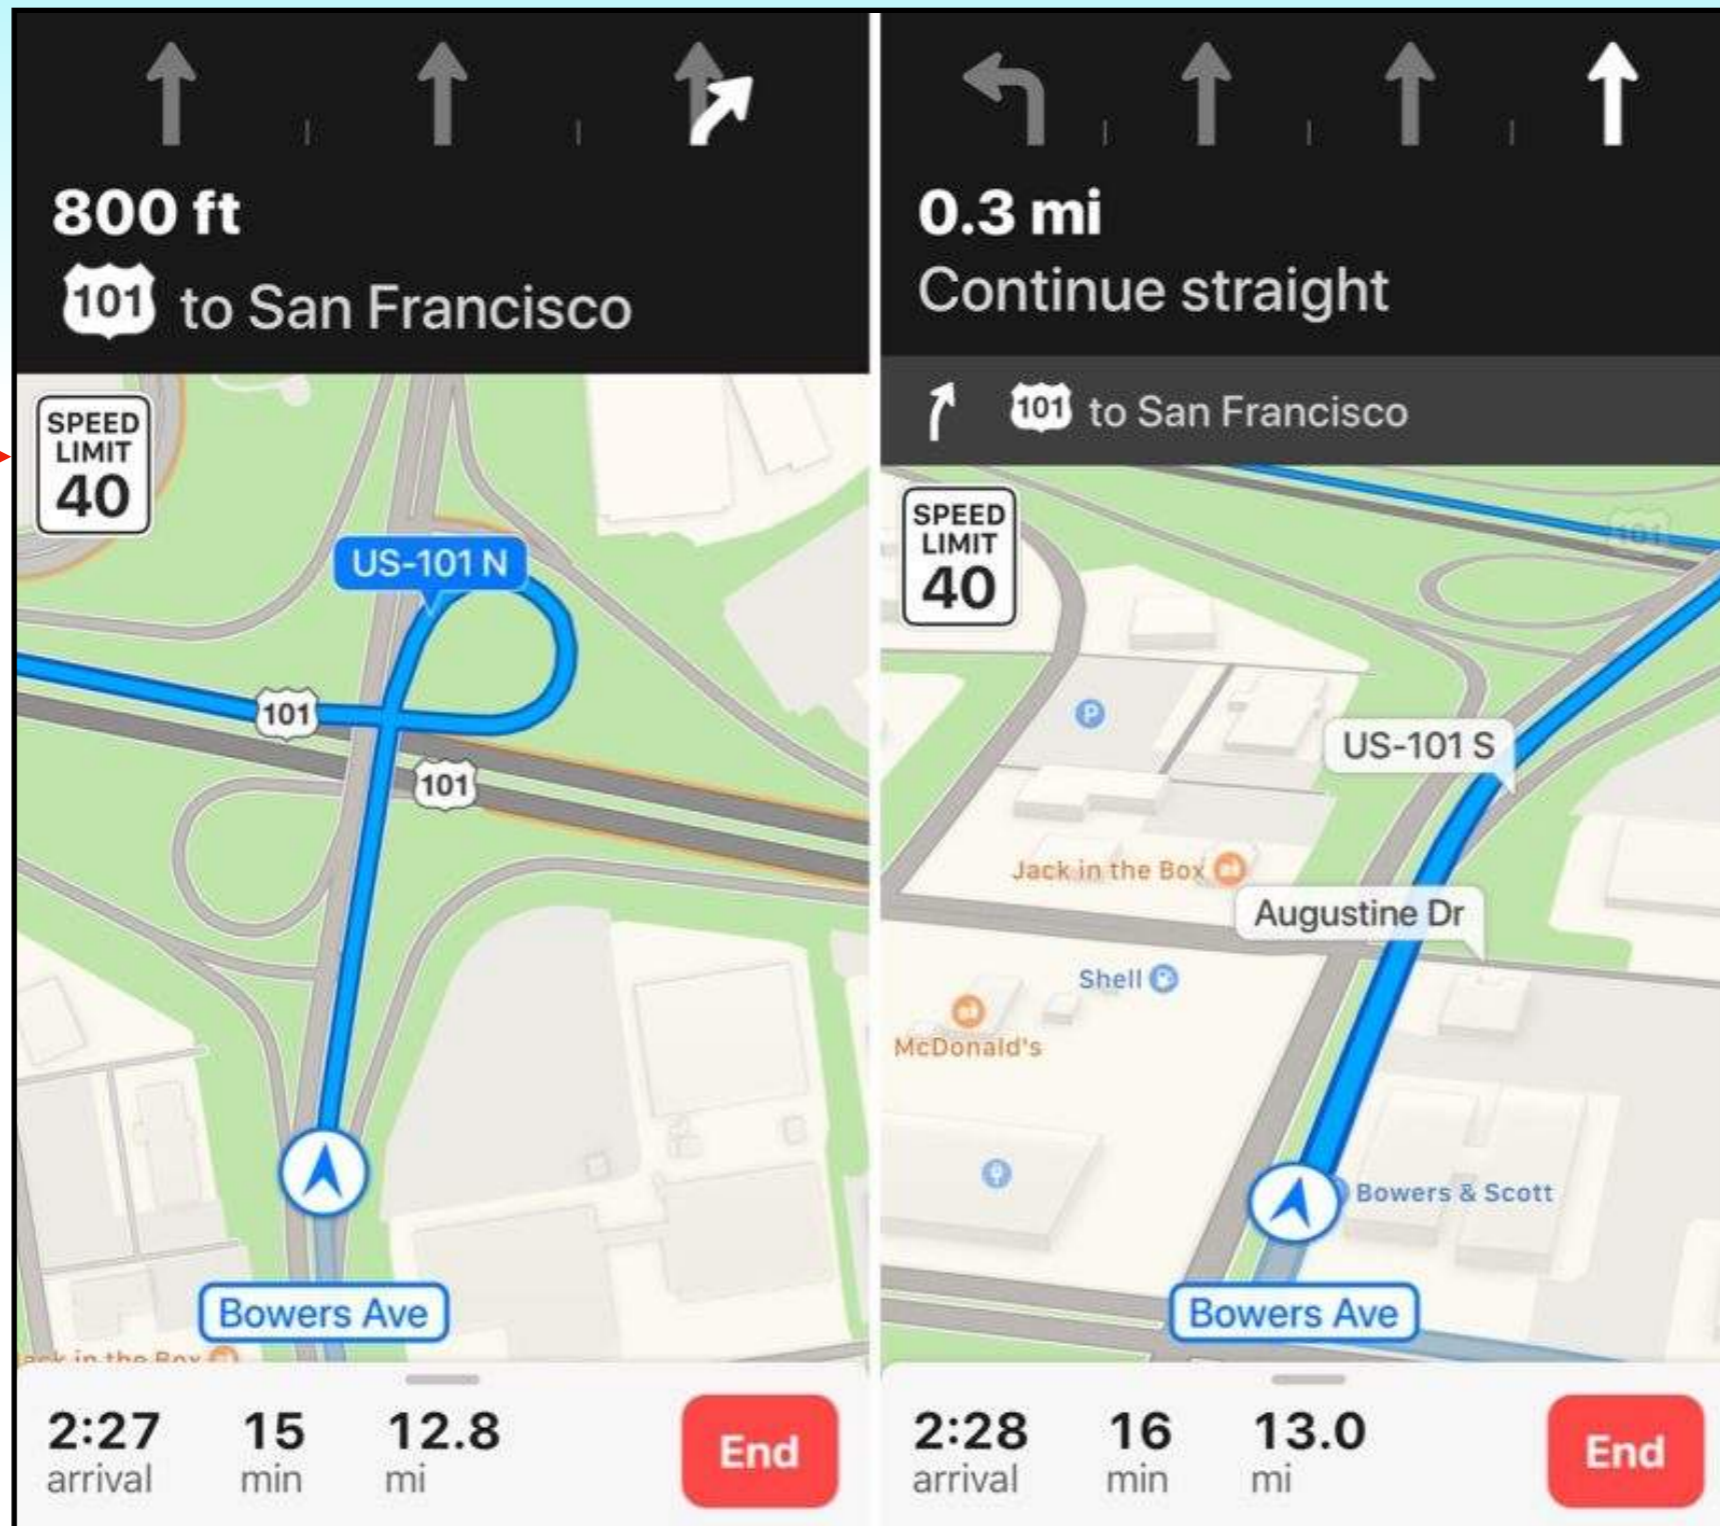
800 ft
101 to San Francisco

SPEED LIMIT 40

US-101 N
101
101
Bowers Ave
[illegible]

2:27 arrival
15 min
12.8 mi
End

0.3 mi
Continue straight

101 to San Francisco

SPEED LIMIT 40

US-101 S
Jack in the Box
Augustine Dr
Shell
McDonald's
Bowers & Scott
Bowers Ave

2:28 arrival
16 min
13.0 mi
End